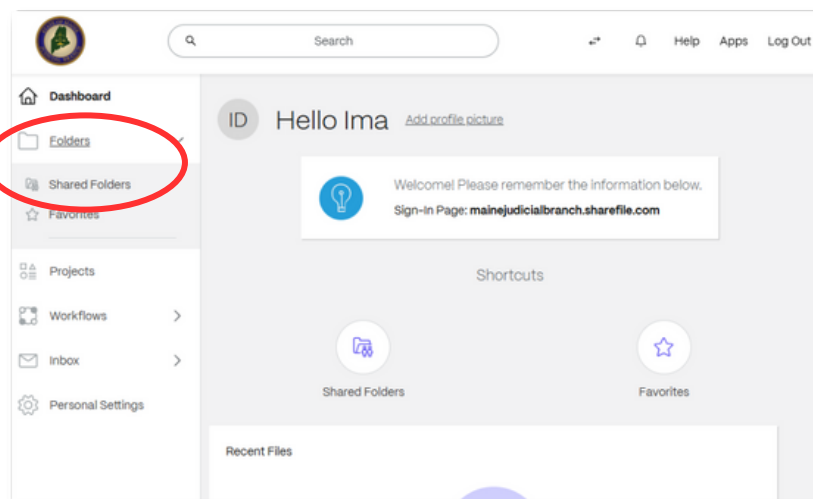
Search

Help Apps Log Out

Dashboard

Folders

Shared Folders

Favorites

Projects

Workflows

Inbox

Personal Settings

ID Hello Ima Add profile picture

Welcome! Please remember the information below.
Sign-In Page: mainejudicialbranch.sharefile.com

Shortcuts

Shared Folders

Favorites

Recent Files